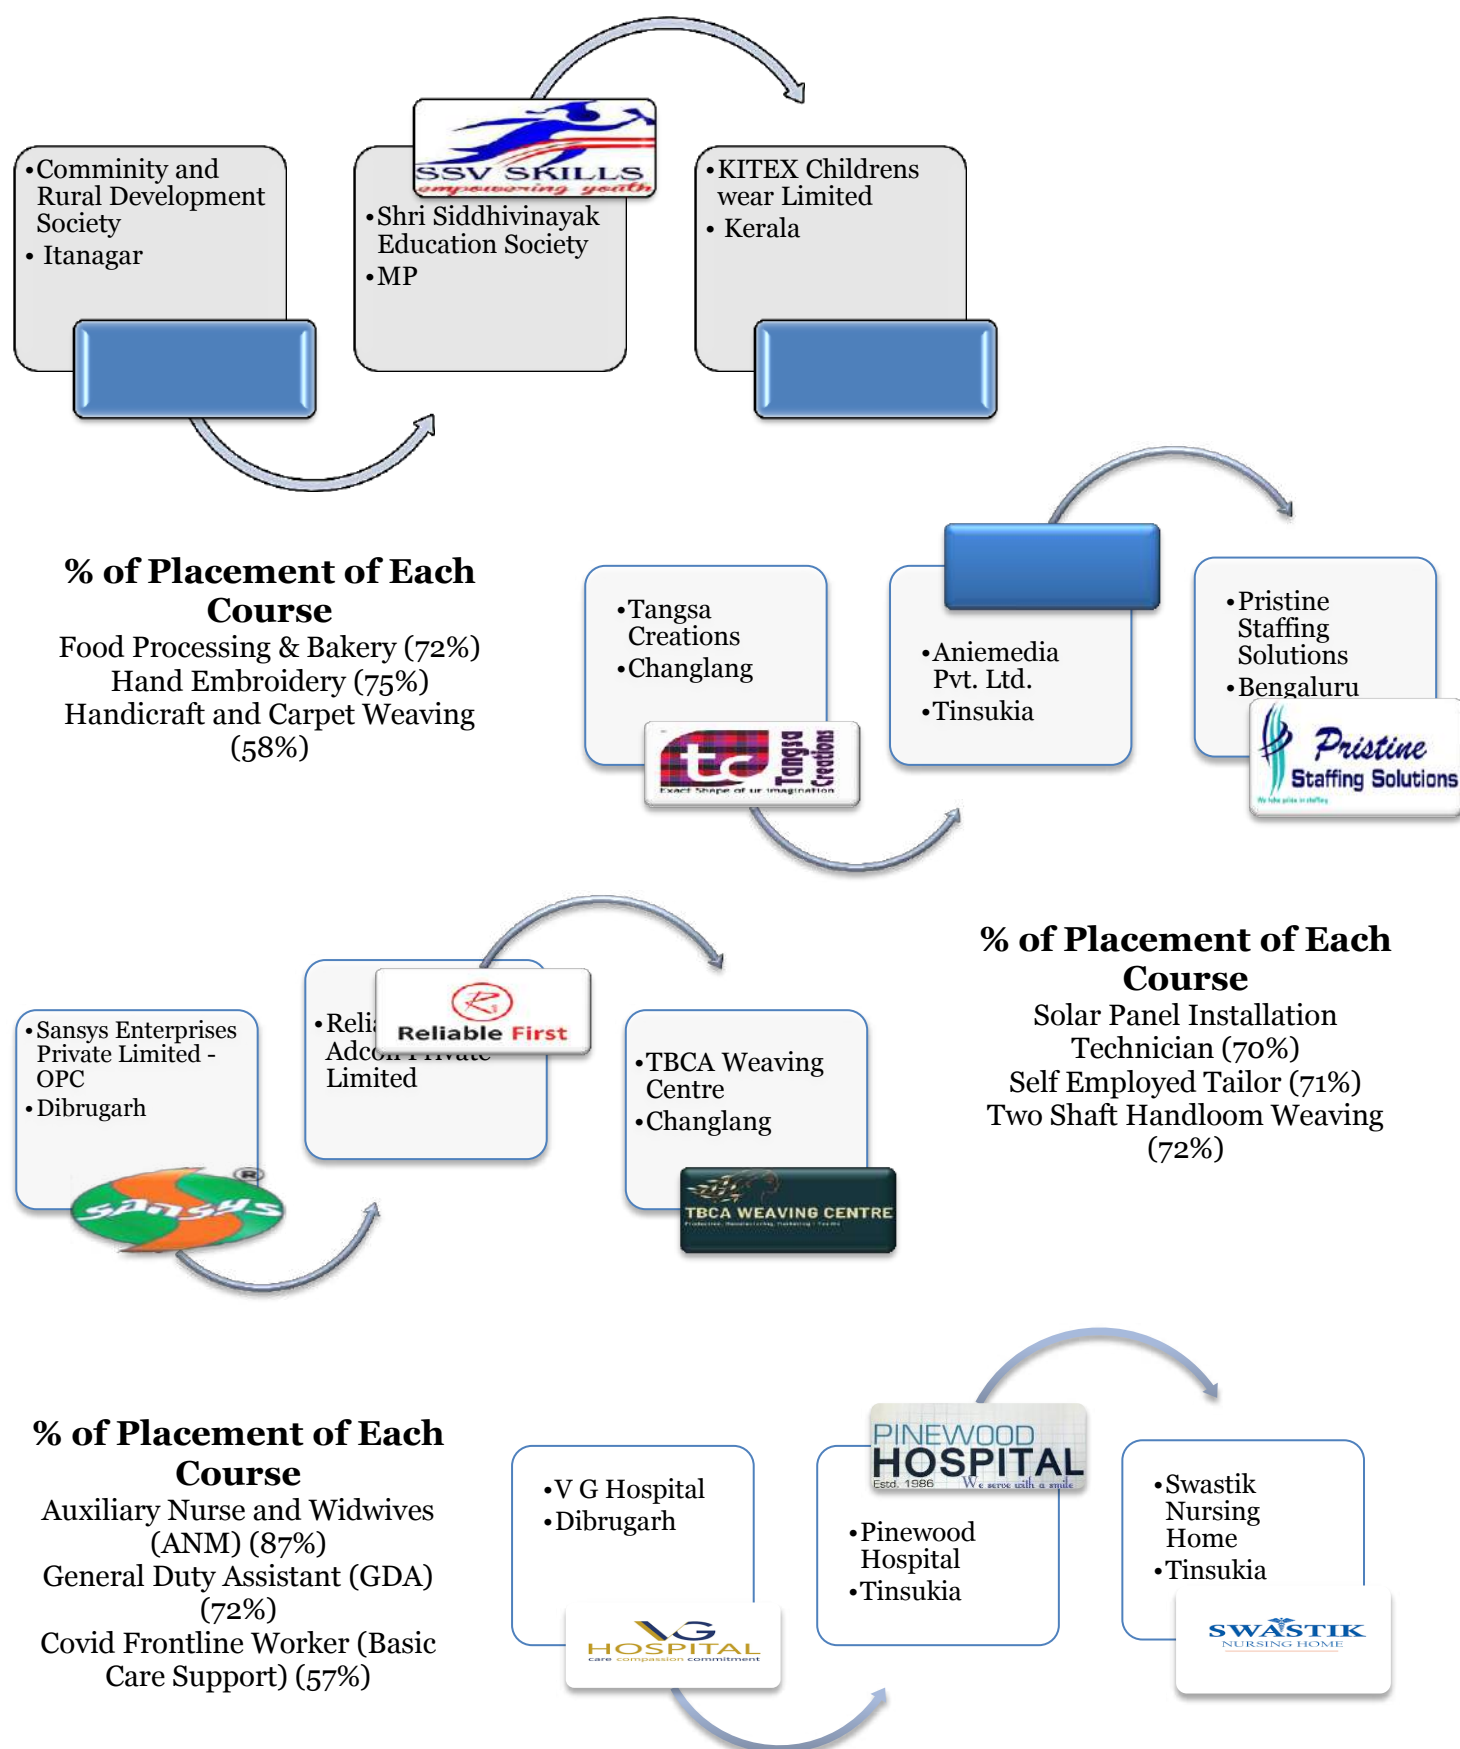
• Comminity and Rural Development Society
• Itanagar

SSV SKILLS
empowering youth

• Shri Siddhivinayak Education Society
• MP

• KITEX Childrens wear Limited
• Kerala

**% of Placement of Each Course**
Food Processing & Bakery (72%)
Hand Embroidery (75%)
Handicraft and Carpet Weaving (58%)

• Tangsa Creations
• Changlang

tc Tangsa Creations
Exact Shape of ur imagination

• Aniemedia Pvt. Ltd.
• Tinsukia

• Pristine Staffing Solutions
• Bengaluru

Pristine Staffing Solutions

• Sansys Enterprises Private Limited - OPC
• Dibrugarh

SANSYS

• Reli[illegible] Adc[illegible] Limited

Reliable First

• TBCA Weaving Centre
• Changlang

TBCA WEAVING CENTRE

**% of Placement of Each Course**
Solar Panel Installation Technician (70%)
Self Employed Tailor (71%)
Two Shaft Handloom Weaving (72%)

**% of Placement of Each Course**
Auxiliary Nurse and Widwives (ANM) (87%)
General Duty Assistant (GDA) (72%)
Covid Frontline Worker (Basic Care Support) (57%)

• V G Hospital
• Dibrugarh

VG HOSPITAL
care compassion commitment

PINEWOOD HOSPITAL
Estd. 1986 We serve with a smile

• Pinewood Hospital
• Tinsukia

• Swastik Nursing Home
• Tinsukia

SWASTIK
NURSING HOME